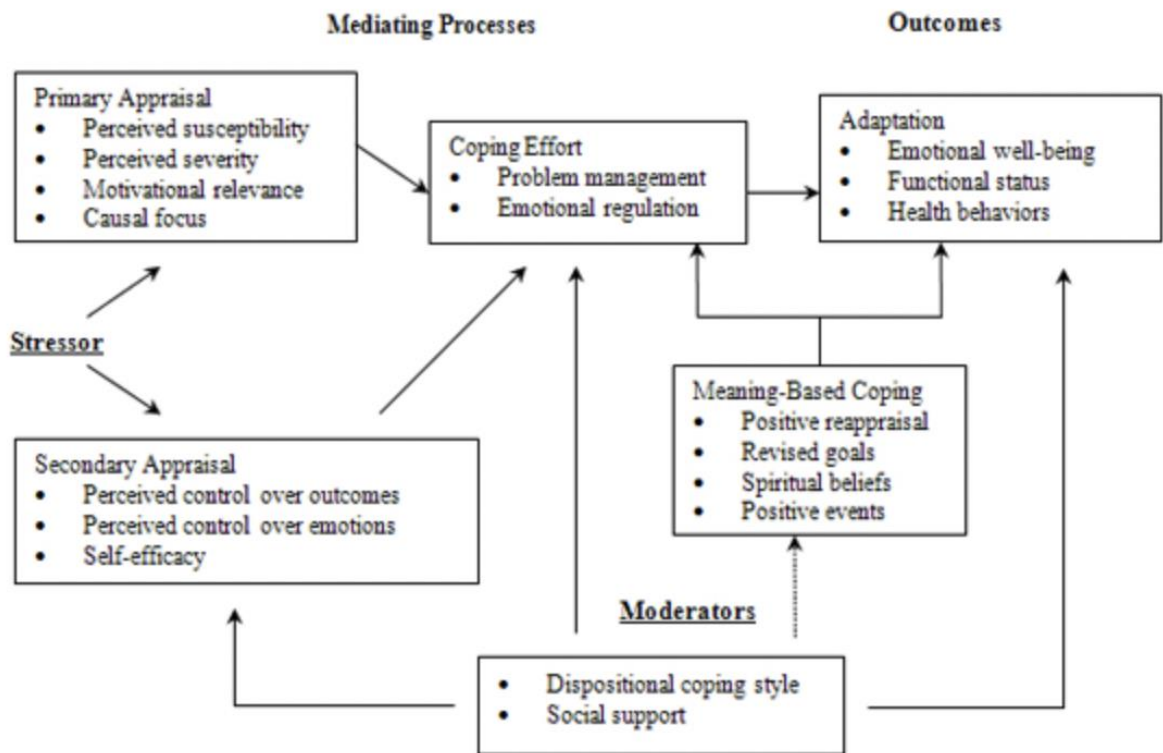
Mediating Processes

Outcomes

Primary Appraisal
- Perceived susceptibility
- Perceived severity
- Motivational relevance
- Causal focus

Coping Effort
- Problem management
- Emotional regulation

Adaptation
- Emotional well-being
- Functional status
- Health behaviors

Stressor

Meaning-Based Coping
- Positive reappraisal
- Revised goals
- Spiritual beliefs
- Positive events

Secondary Appraisal
- Perceived control over outcomes
- Perceived control over emotions
- Self-efficacy

Moderators

- Dispositional coping style
- Social support